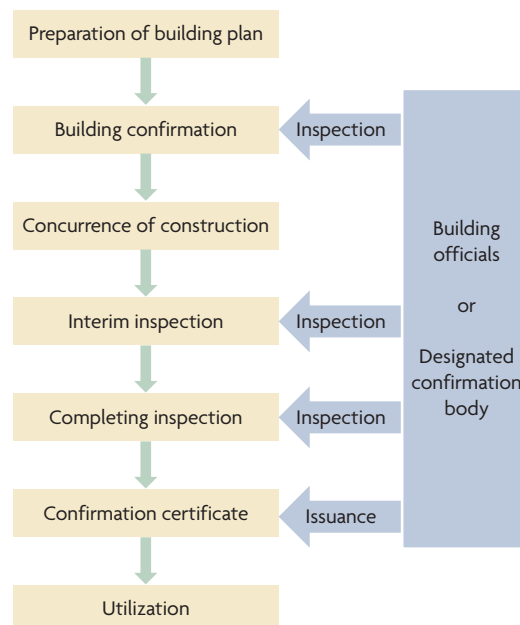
Preparation of building plan

Building confirmation

Inspection

Concurrence of construction

Interim inspection

Inspection

Completing inspection

Inspection

Confirmation certificate

Issuance

Utilization

Building officials

or

Designated confirmation body